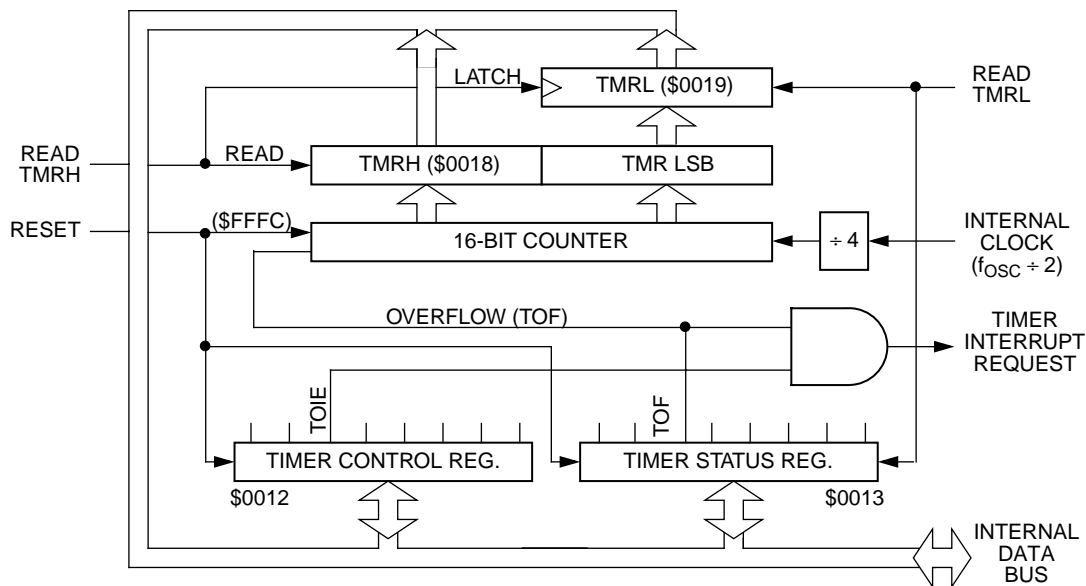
LATCH

TMRL ($0019)

READ TMRL

READ TMRH

READ

TMRH ($0018)

TMR LSB

RESET

($FFFC)

16-BIT COUNTER

$\div 4$

INTERNAL CLOCK ($f_{OSC} \div 2$)

OVERFLOW (TOF)

TIMER INTERRUPT REQUEST

TOIE

TOF

TIMER CONTROL REG.

TIMER STATUS REG.

$0012

$0013

INTERNAL DATA BUS